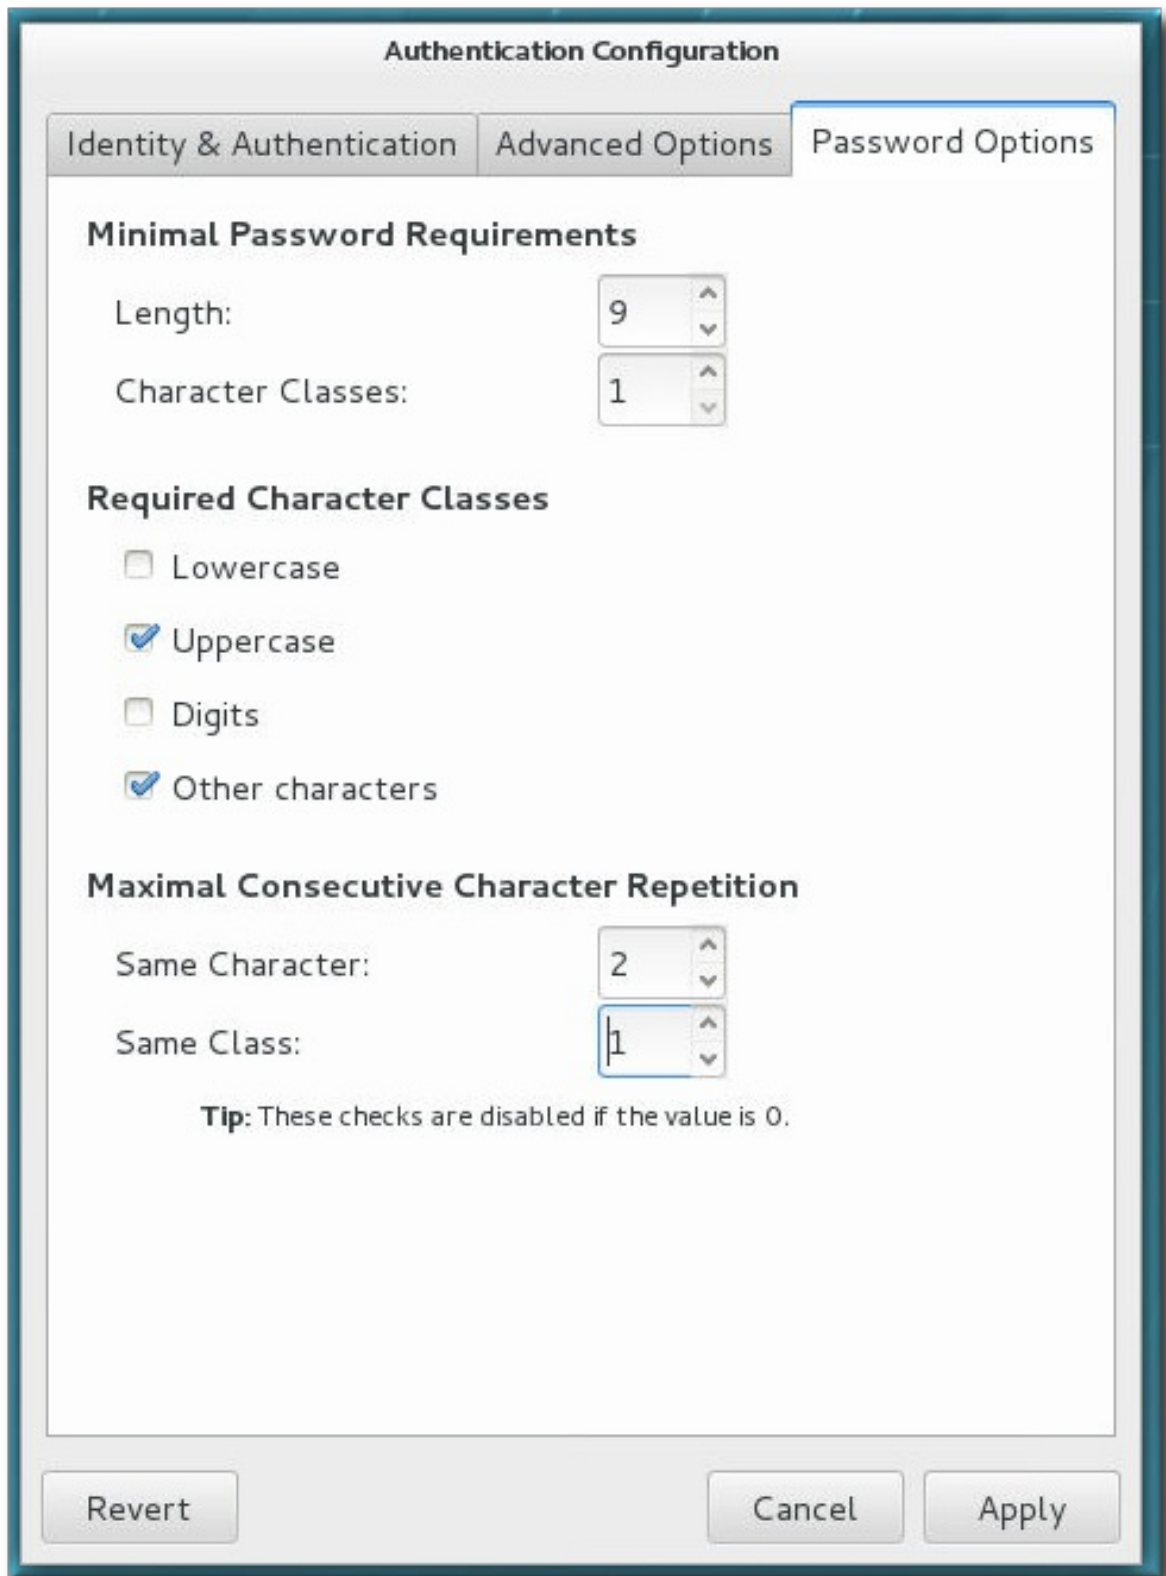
Authentication Configuration

Identity & Authentication
Advanced Options
Password Options

Minimal Password Requirements

Length: 9

Character Classes: 1

Required Character Classes

Lowercase

Uppercase

Digits

Other characters

Maximal Consecutive Character Repetition

Same Character: 2

Same Class: 1

Tip: These checks are disabled if the value is 0.

Revert
Cancel
Apply